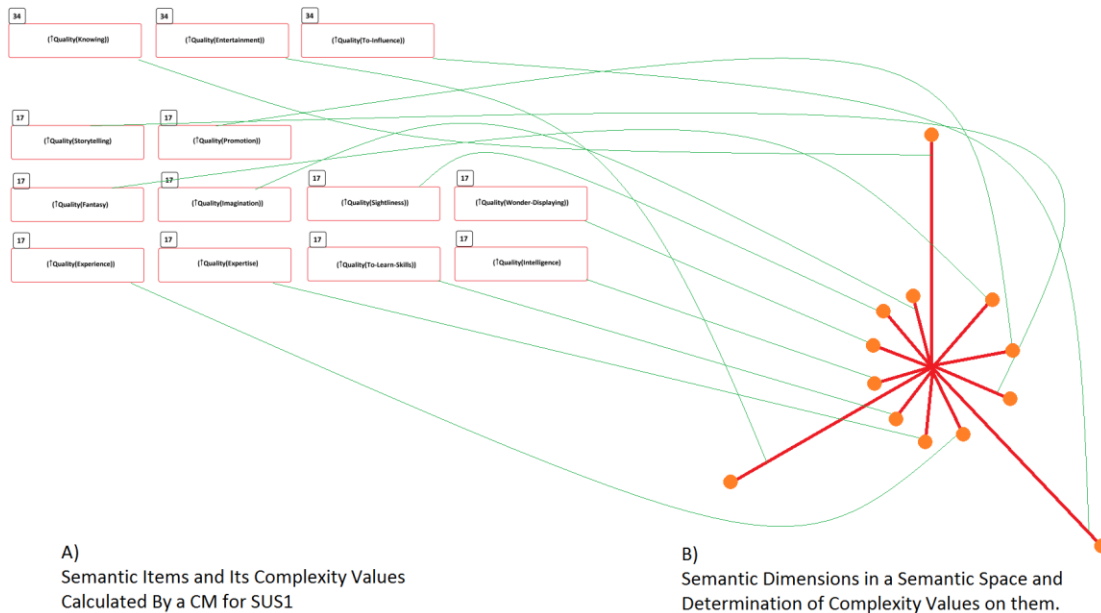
34
(↑Quality(Knowing))

34
(↑Quality(Entertainment))

34
(↑Quality(To-Influence))

17
(↑Quality(Storytelling))

17
(↑Quality(Promotion))

17
(↑Quality(Fantasy))

17
(↑Quality(Imagination))

17
(↑Quality(Sightliness))

17
(↑Quality(Wonder-Displaying))

17
(↑Quality(Experience))

17
(↑Quality(Expertise))

17
(↑Quality(To-Learn-Skills))

17
(↑Quality(Intelligence))

A)
Semantic Items and Its Complexity Values Calculated By a CM for SUS1

B)
Semantic Dimensions in a Semantic Space and Determination of Complexity Values on them.